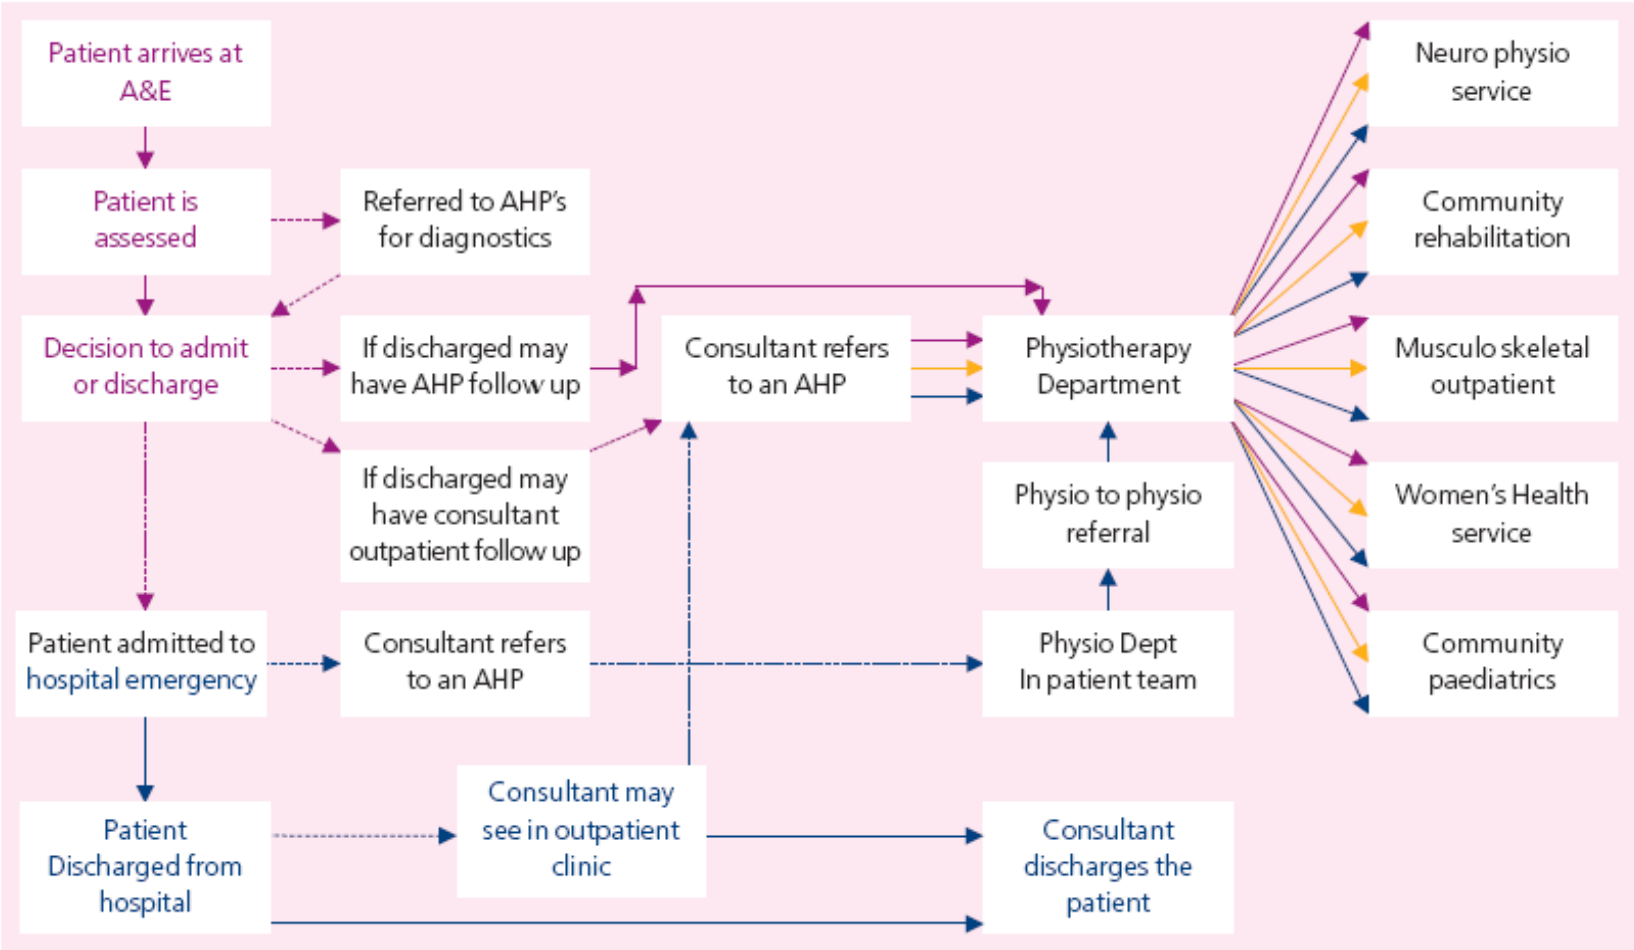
Patient arrives at A&E

Patient is assessed

Referred to AHP's for diagnostics

Decision to admit or discharge

If discharged may have AHP follow up

Consultant refers to an AHP

Physiotherapy Department

If discharged may have consultant outpatient follow up

Physio to physio referral

Patient admitted to hospital emergency

Consultant refers to an AHP

Physio Dept In patient team

Patient Discharged from hospital

Consultant may see in outpatient clinic

Consultant discharges the patient

Neuro physio service

Community rehabilitation

Musculo skeletal outpatient

Women's Health service

Community paediatrics